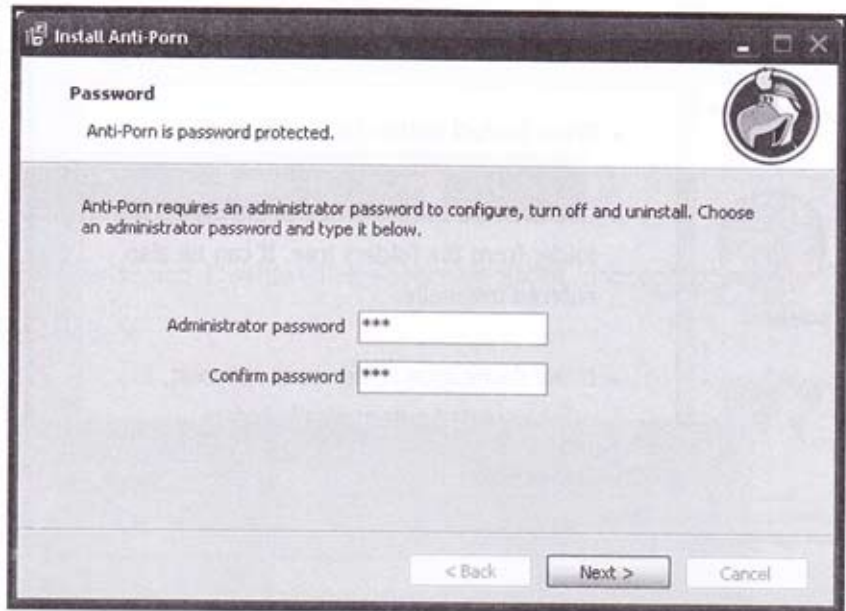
Install Anti-Porn

Password

Anti-Porn is password protected.

Anti-Porn requires an administrator password to configure, turn off and uninstall. Choose an administrator password and type it below.

Administrator password ***

Confirm password ***

< Back
Next >
Cancel